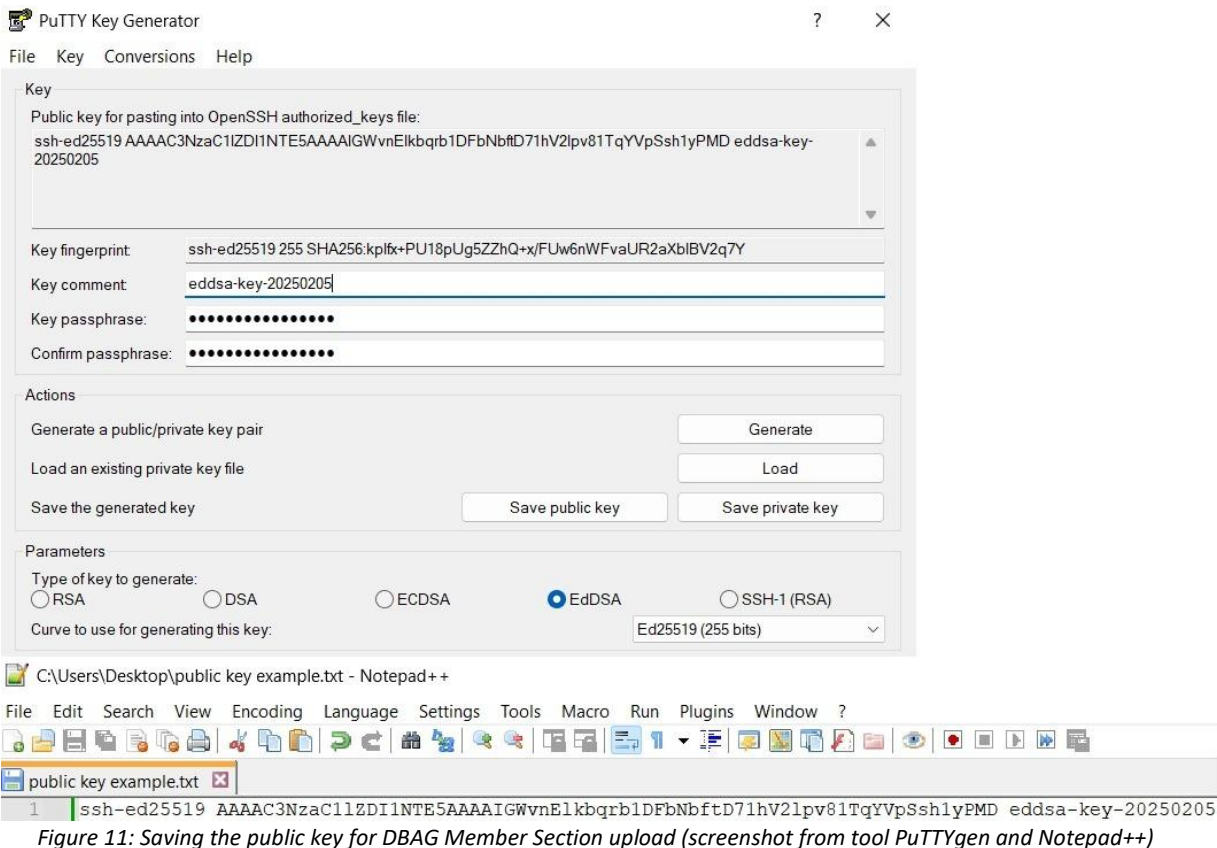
PuTTY Key Generator ? ×

File Key Conversions Help

Key

Public key for pasting into OpenSSH authorized_keys file:

ssh-ed25519 AAAAC3NzaC1lZDI1NTE5AAAAIGWvnElkbqrb1DFbNbftD71hV2lpv81TqYVpSsh1yPMD eddsa-key-20250205

Key fingerprint: ssh-ed25519 255 SHA256:kplfx+PU18pUg5ZZhQ+x/FUw6nWFvaUR2aXblBV2q7Y

Key comment: eddsa-key-20250205

Key passphrase: ••••••••••••••••

Confirm passphrase: ••••••••••••••••

Actions

Generate a public/private key pair Generate

Load an existing private key file Load

Save the generated key Save public key Save private key

Parameters

Type of key to generate:

RSA DSA ECDSA EdDSA SSH-1 (RSA)

Curve to use for generating this key: Ed25519 (255 bits)

C:\Users\Desktop\public key example.txt - Notepad++

File Edit Search View Encoding Language Settings Tools Macro Run Plugins Window ?

public key example.txt

1 ssh-ed25519 AAAAC3NzaC1lZDI1NTE5AAAAIGWvnElkbqrb1DFbNbftD71hV2lpv81TqYVpSsh1yPMD eddsa-key-20250205

Figure 11: Saving the public key for DBAG Member Section upload (screenshot from tool PuTTYgen and Notepad++)